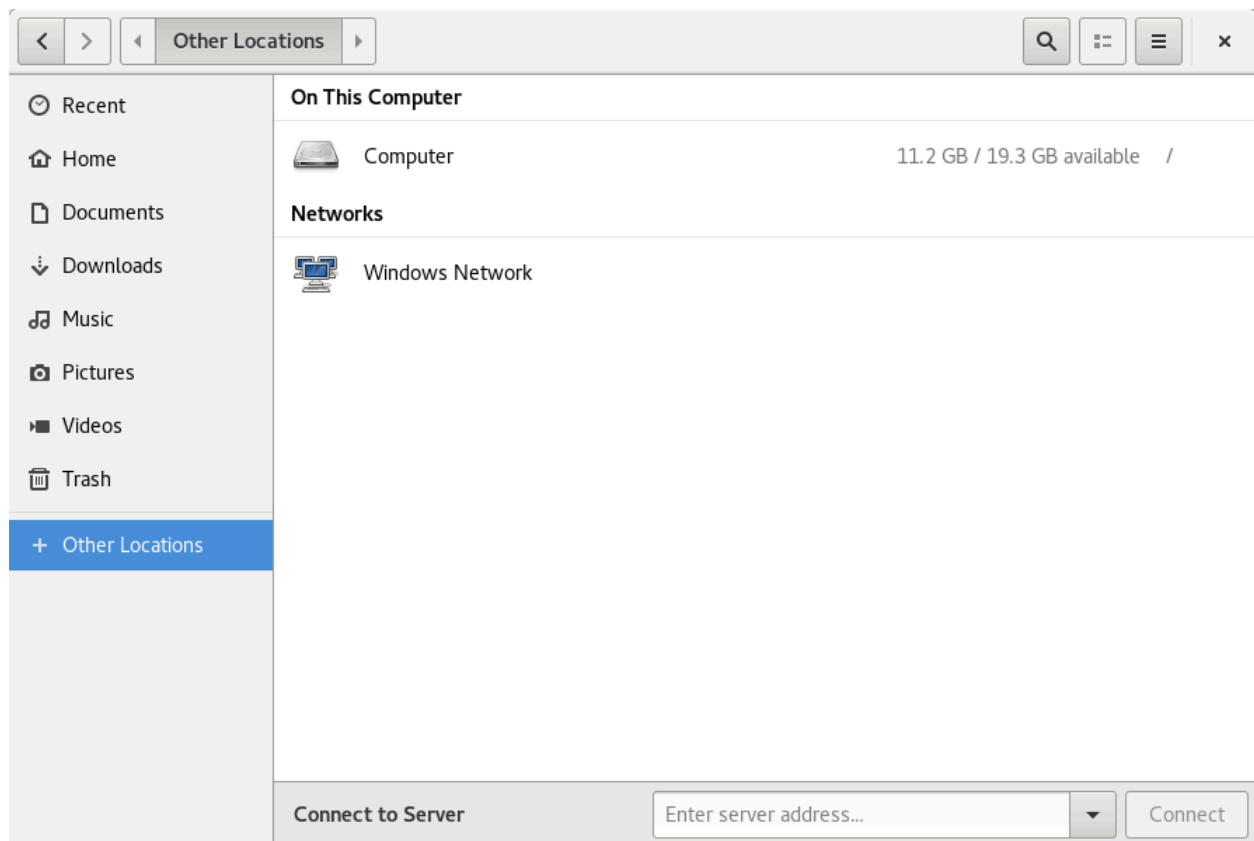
Other Locations

Recent
Home
Documents
Downloads
Music
Pictures
Videos
Trash
+ Other Locations

On This Computer

Computer 11.2 GB / 19.3 GB available /

Networks

Windows Network

Connect to Server
Enter server address...
Connect